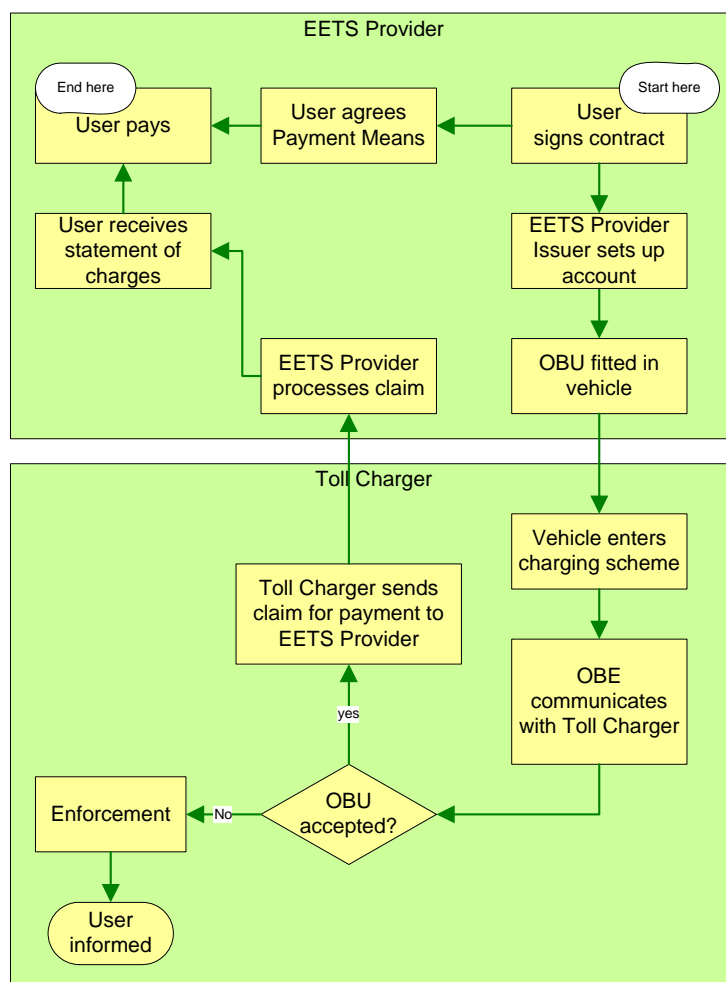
EETS Provider

End here

User pays

User agrees Payment Means

Start here

User signs contract

User receives statement of charges

EETS Provider Issuer sets up account

EETS Provider processes claim

OBU fitted in vehicle

Toll Charger

Vehicle enters charging scheme

Toll Charger sends claim for payment to EETS Provider

OBE communicates with Toll Charger

yes

Enforcement

No

OBU accepted?

User informed